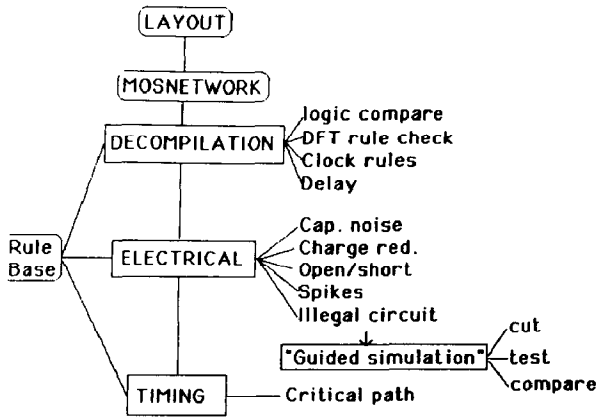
LAYOUT

MOSNETWORK

DECOMPILATION

logic compare
DFT rule check
Clock rules
Delay

Rule Base

ELECTRICAL

Cap. noise
Charge red.
Open/short
Spikes
Illegal circuit

"Guided simulation"

cut
test
compare

TIMING

Critical path